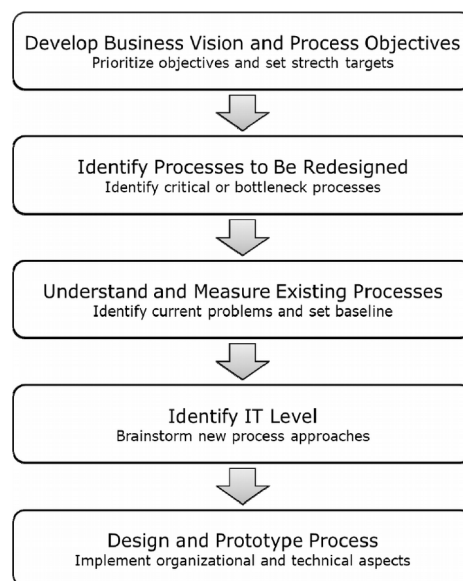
Develop Business Vision and Process Objectives
Prioritize objectives and set strecth targets

Identify Processes to Be Redesigned
Identify critical or bottleneck processes

Understand and Measure Existing Processes
Identify current problems and set baseline

Identify IT Level
Brainstorm new process approaches

Design and Prototype Process
Implement organizational and technical aspects